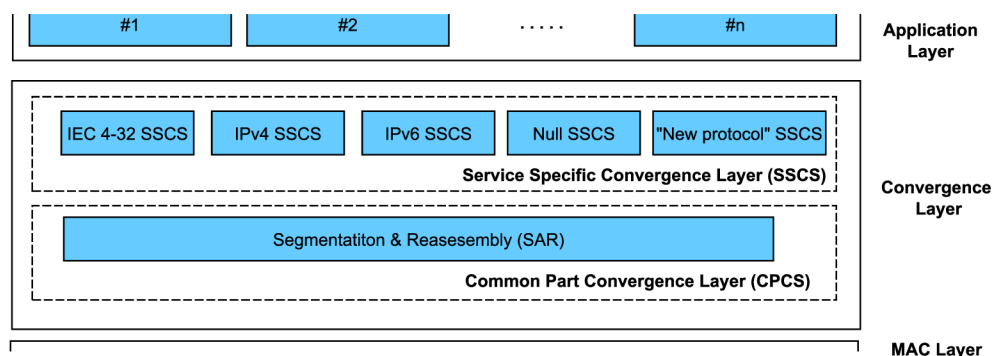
#1
#2
.....
#n
Application Layer

IEC 4-32 SSCS
IPv4 SSCS
IPv6 SSCS
Null SSCS
"New protocol" SSCS
Service Specific Convergence Layer (SSCS)

Segmentatiton & Reasesembly (SAR)
Common Part Convergence Layer (CPCS)

Convergence Layer

MAC Layer